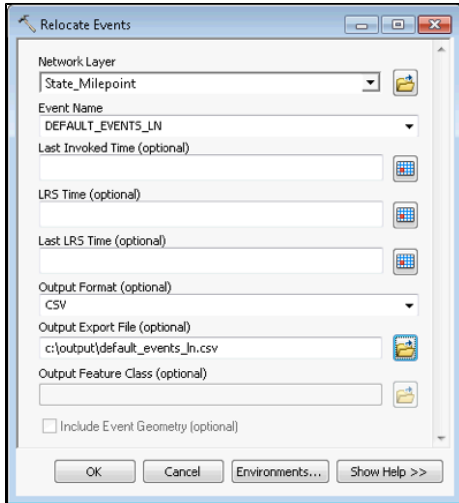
Relocate Events

Network Layer
State_Milepoint
Event Name
DEFAULT_EVENTS_LN
Last Invoked Time (optional)

LRS Time (optional)

Last LRS Time (optional)

Output Format (optional)
CSV
Output Export File (optional)
c:\output\default_events_ln.csv
Output Feature Class (optional)

Include Event Geometry (optional)

OK Cancel Environments... Show Help >>